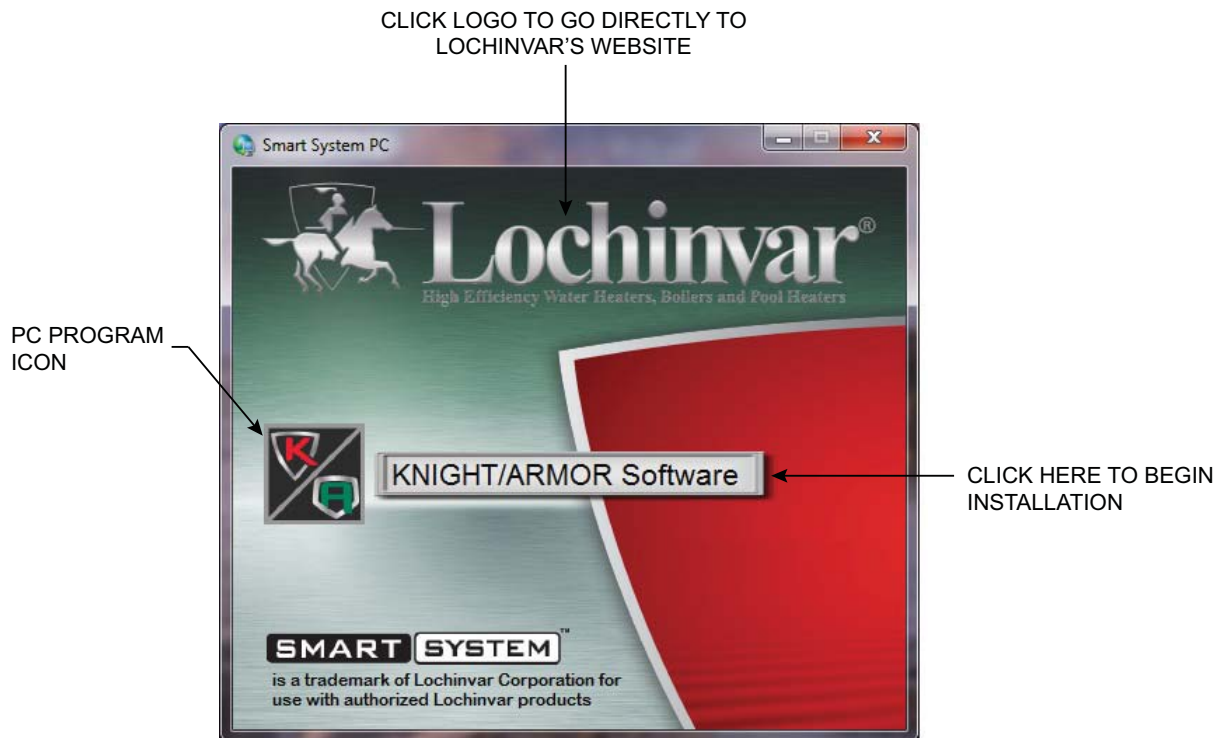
CLICK LOGO TO GO DIRECTLY TO LOCHINVAR'S WEBSITE

Smart System PC

Lochinvar®

High Efficiency Water Heaters, Boilers and Pool Heaters

PC PROGRAM ICON

K

A

KNIGHT/ARMOR Software

CLICK HERE TO BEGIN INSTALLATION

SMART SYSTEM™

is a trademark of Lochinvar Corporation for use with authorized Lochinvar products